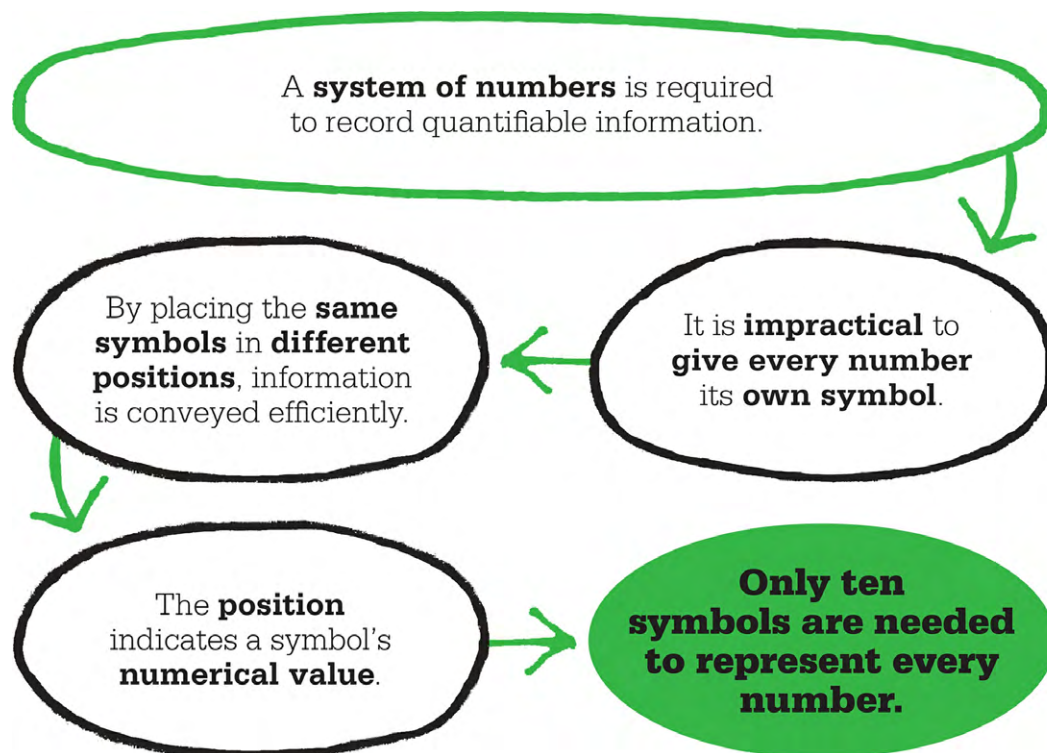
A system of numbers is required to record quantifiable information.

It is impractical to give every number its own symbol.

By placing the same symbols in different positions, information is conveyed efficiently.

The position indicates a symbol's numerical value.

Only ten symbols are needed to represent every number.